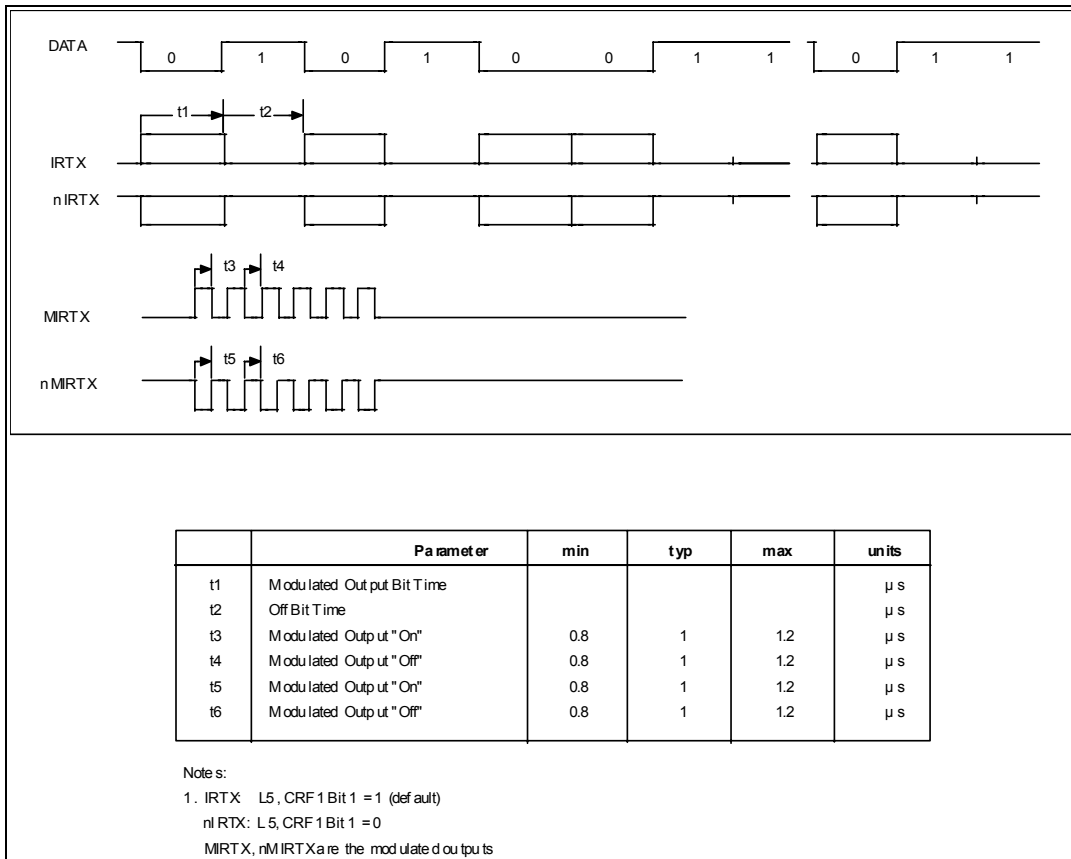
DATA
0 1 0 1 0 0 1 1 0 1 1
t1 t2
IRTX
nIRTX
t3 t4
MIRTX
t5 t6
nMIRTX

| | Parameter | min | typ | max | units |
|---|---|---|---|---|---|
| t1 | Modulated Output Bit Time | | | | μs |
| t2 | Off Bit Time | | | | μs |
| t3 | Modulated Output "On" | 0.8 | 1 | 1.2 | μs |
| t4 | Modulated Output "Off" | 0.8 | 1 | 1.2 | μs |
| t5 | Modulated Output "On" | 0.8 | 1 | 1.2 | μs |
| t6 | Modulated Output "Off" | 0.8 | 1 | 1.2 | μs |

Notes:
1. IRTX: L5, CRF1 Bit 1 = 1 (default)
nIRTX: L5, CRF1 Bit 1 = 0
MIRTX, nMIRTX are the modulated outputs